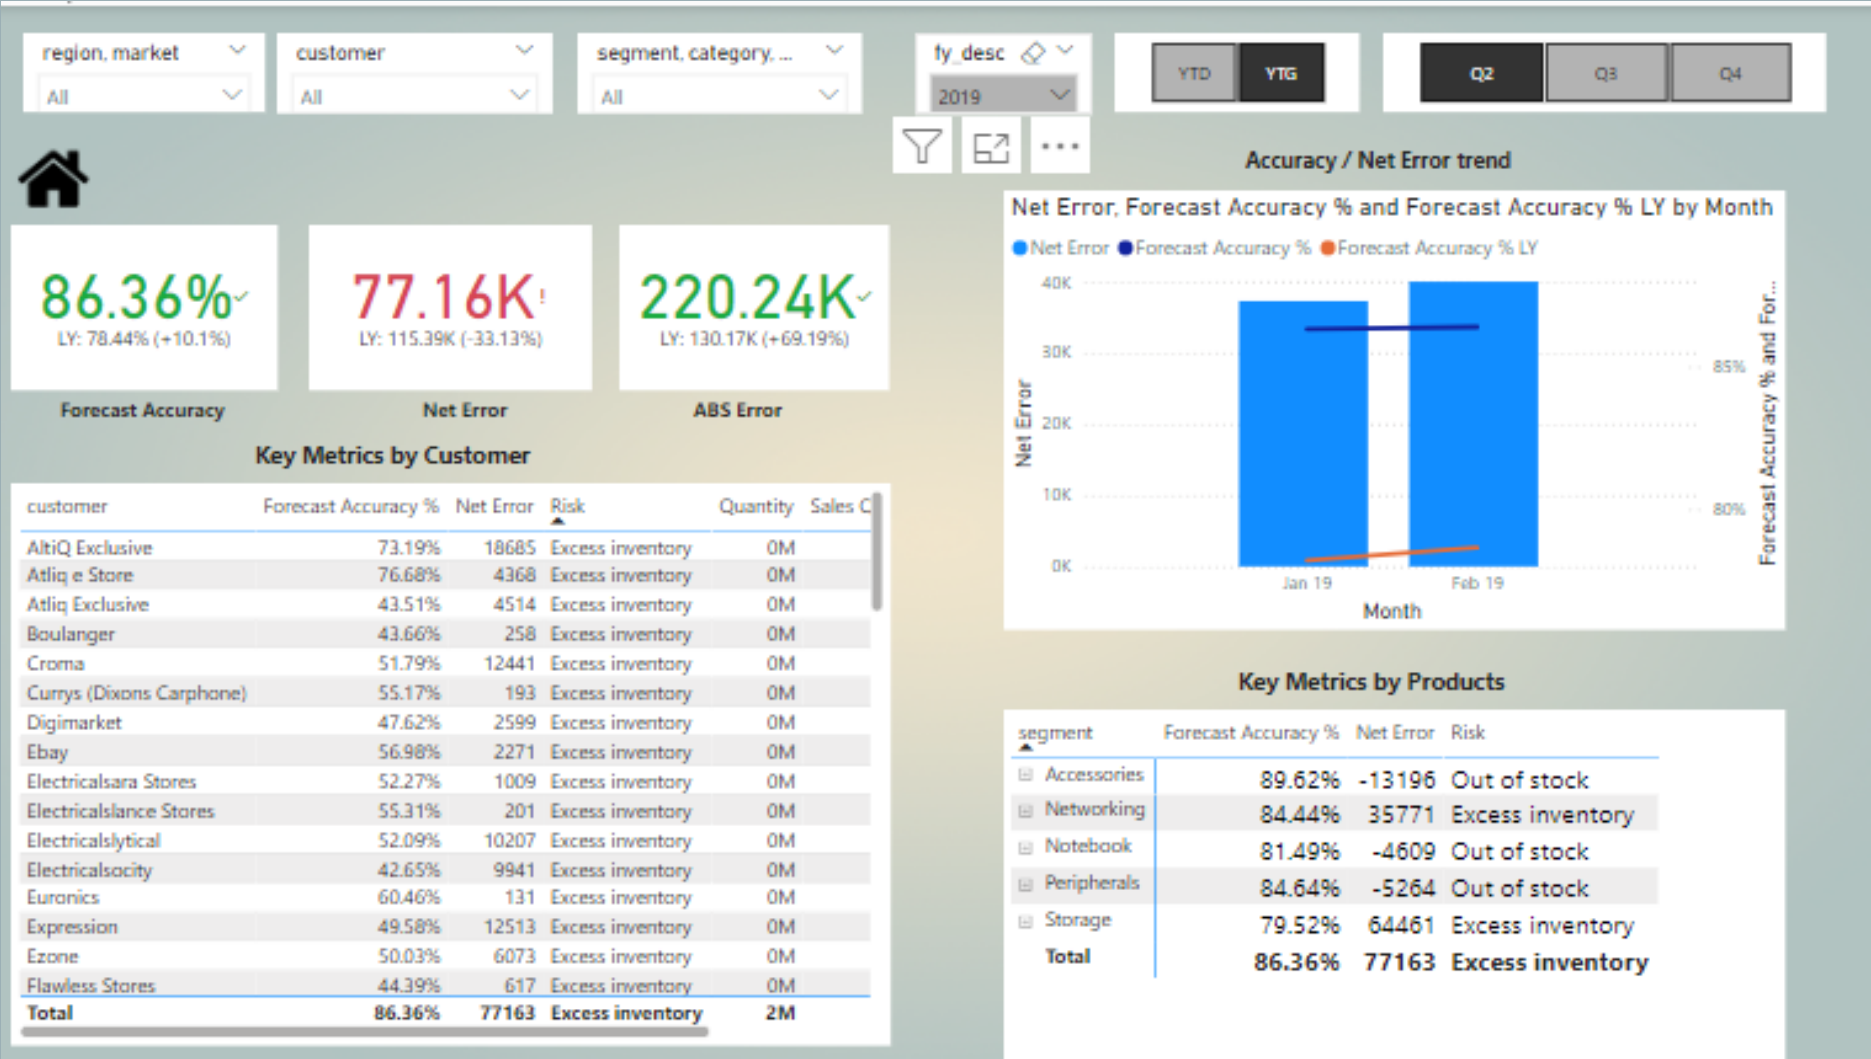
region, market
All

customer
All

segment, category, ...
All

fy_desc
2019

YTD YTG

Q2 Q3 Q4

86.36%
LY: 78.44% (+10.1%)
Forecast Accuracy

77.16K
LY: 115.39K (-33.13%)
Net Error

220.24K
LY: 130.17K (+69.19%)
ABS Error

Key Metrics by Customer

| customer | Forecast Accuracy % | Net Error | Risk | Quantity | Sales C |
|---|---|---|---|---|---|
| AltiQ Exclusive | 73.19% | 18685 | Excess inventory | 0M | |
| Atliq e Store | 76.68% | 4368 | Excess inventory | 0M | |
| Atliq Exclusive | 43.51% | 4514 | Excess inventory | 0M | |
| Boulanger | 43.66% | 258 | Excess inventory | 0M | |
| Croma | 51.79% | 12441 | Excess inventory | 0M | |
| Currys (Dixons Carphone) | 55.17% | 193 | Excess inventory | 0M | |
| Digimarket | 47.62% | 2599 | Excess inventory | 0M | |
| Ebay | 56.98% | 2271 | Excess inventory | 0M | |
| Electricalsara Stores | 52.27% | 1009 | Excess inventory | 0M | |
| Electricalslance Stores | 55.31% | 201 | Excess inventory | 0M | |
| Electricalslytical | 52.09% | 10207 | Excess inventory | 0M | |
| Electricalsocity | 42.65% | 9941 | Excess inventory | 0M | |
| Euronics | 60.46% | 131 | Excess inventory | 0M | |
| Expression | 49.58% | 12513 | Excess inventory | 0M | |
| Ezone | 50.03% | 6073 | Excess inventory | 0M | |
| Flawless Stores | 44.39% | 617 | Excess inventory | 0M | |
| Total | 86.36% | 77163 | Excess inventory | 2M | |

Accuracy / Net Error trend

Net Error, Forecast Accuracy % and Forecast Accuracy % LY by Month
Net Error Forecast Accuracy % Forecast Accuracy % LY
40K 30K 20K 10K 0K
Net Error
85% 80%
Forecast Accuracy % and For...
Jan 19 Feb 19
Month

Key Metrics by Products

| segment | Forecast Accuracy % | Net Error | Risk |
|---|---|---|---|
| Accessories | 89.62% | -13196 | Out of stock |
| Networking | 84.44% | 35771 | Excess inventory |
| Notebook | 81.49% | -4609 | Out of stock |
| Peripherals | 84.64% | -5264 | Out of stock |
| Storage | 79.52% | 64461 | Excess inventory |
| Total | 86.36% | 77163 | Excess inventory |